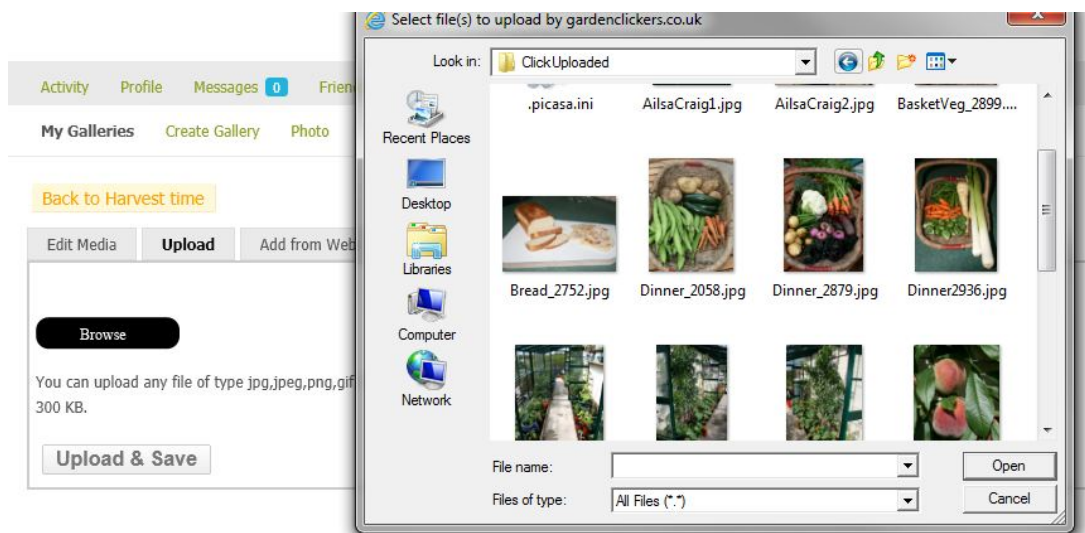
Activity Profile Messages 0 Frien

My Galleries Create Gallery Photo

Back to Harvest time

Edit Media Upload Add from Web

Browse

You can upload any file of type jpg,jpeg,png,gif
300 KB.

Upload & Save

Select file(s) to upload by gardenclickers.co.uk

Look in: ClickUploaded

Recent Places

Desktop

Libraries

Computer

Network

.picasa.ini AilsaCraig1.jpg AilsaCraig2.jpg BasketVeg_2899....

Bread_2752.jpg Dinner_2058.jpg Dinner_2879.jpg Dinner2936.jpg

File name:

Files of type: All Files (*.*)

Open

Cancel